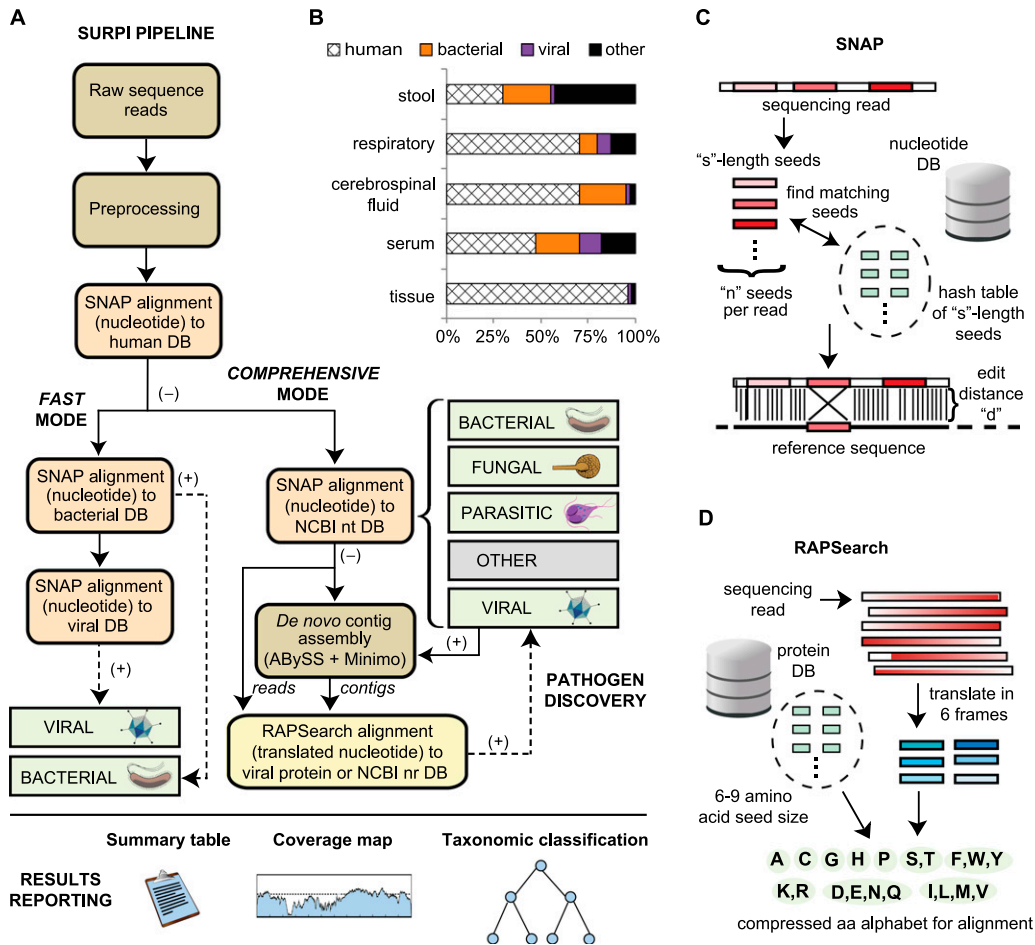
A

SURPI PIPELINE

Raw sequence reads

Preprocessing

SNAP alignment (nucleotide) to human DB

(–)

FAST MODE

COMPREHENSIVE MODE

SNAP alignment (nucleotide) to bacterial DB

(+)

SNAP alignment (nucleotide) to viral DB

(+)

VIRAL

BACTERIAL

SNAP alignment (nucleotide) to NCBI nt DB

(–)

*De novo* contig assembly (ABySS + Minimo)

reads

contigs

RAPSearch alignment (translated nucleotide) to viral protein or NCBI nr DB

(+)

(+)

PATHOGEN DISCOVERY

BACTERIAL

FUNGAL

PARASITIC

OTHER

VIRAL

B

human bacterial viral other

stool

respiratory

cerebrospinal fluid

serum

tissue

0% 25% 50% 75% 100%

C

SNAP

sequencing read

"s"-length seeds

nucleotide DB

find matching seeds

"n" seeds per read

hash table of "s"-length seeds

edit distance "d"

reference sequence

D

RAPSearch

sequencing read

protein DB

translate in 6 frames

6-9 amino acid seed size

A C G H P S,T F,W,Y

K,R D,E,N,Q I,L,M,V

compressed aa alphabet for alignment

RESULTS REPORTING

Summary table

Coverage map

Taxonomic classification